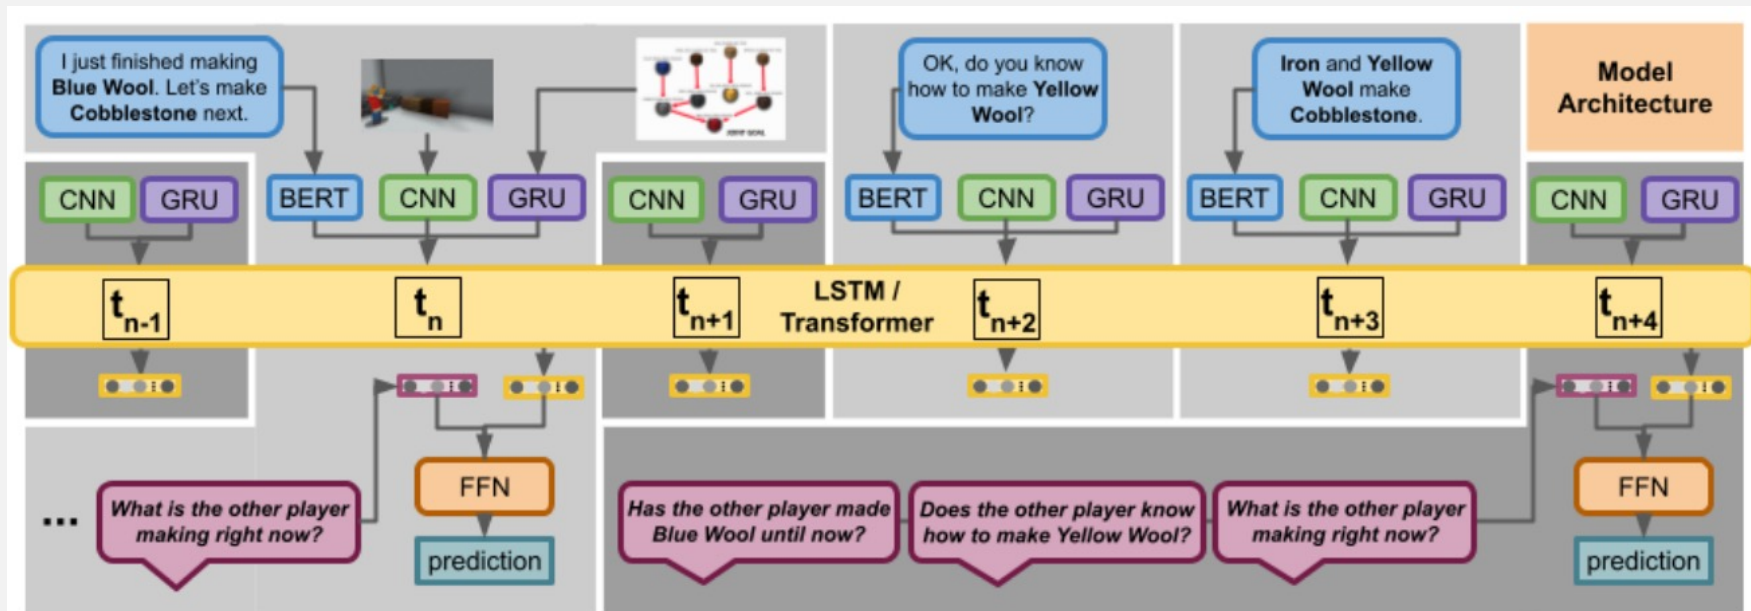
I just finished making **Blue Wool**. Let's make **Cobblestone** next.

OK, do you know how to make **Yellow Wool**?

**Iron and Yellow Wool make Cobblestone.**

**Model Architecture**

CNN GRU

BERT CNN GRU

CNN GRU

BERT CNN GRU

BERT CNN GRU

CNN GRU

$t_{n-1}$ $t_n$ $t_{n+1}$ LSTM / Transformer $t_{n+2}$ $t_{n+3}$ $t_{n+4}$

FFN

prediction

...

What is the other player making right now?

Has the other player made Blue Wool until now?

Does the other player know how to make Yellow Wool?

What is the other player making right now?

FFN

prediction